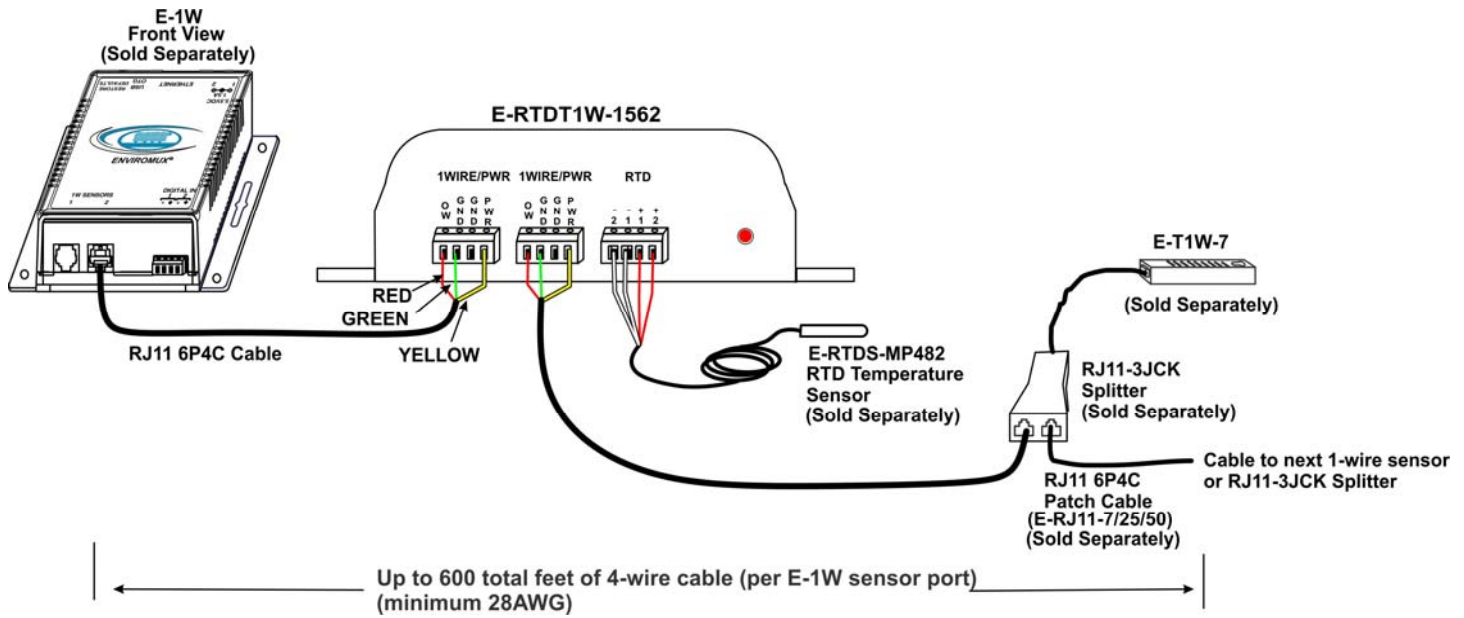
E-1W
Front View
(Sold Separately)

ENVIROMUX

1W SENSORS
1 2

DIGITAL IN

E-RTDT1W-1562

1WIRE/PWR
O W
G N D
G N D
P W R

1WIRE/PWR
O W
G N D
G N D
P W R

RTD
- 2
- 1
+ 1
+ 2

RED
GREEN
YELLOW

RJ11 6P4C Cable

E-RTDS-MP482
RTD Temperature
Sensor
(Sold Separately)

E-T1W-7
(Sold Separately)

RJ11-3JCK
Splitter
(Sold Separately)

Cable to next 1-wire sensor
or RJ11-3JCK Splitter

RJ11 6P4C
Patch Cable
(E-RJ11-7/25/50)
(Sold Separately)

Up to 600 total feet of 4-wire cable (per E-1W sensor port)
(minimum 28AWG)